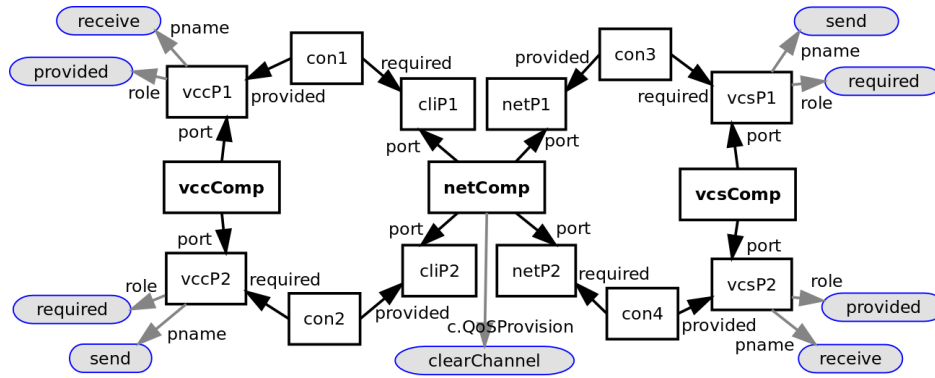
receive
pname
provided
role
vccP1
provided
con1
required
cliP1
provided
con3
netP1
required
vcsP1
send
pname
required
role
port
port
port
port
vccComp
netComp
vcsComp
port
port
port
port
role
vccP2
required
required
con2
provided
cliP2
netP2
required
con4
provided
vcsP2
role
provided
pname
send
c.QoSProvision
clearChannel
pname
receive